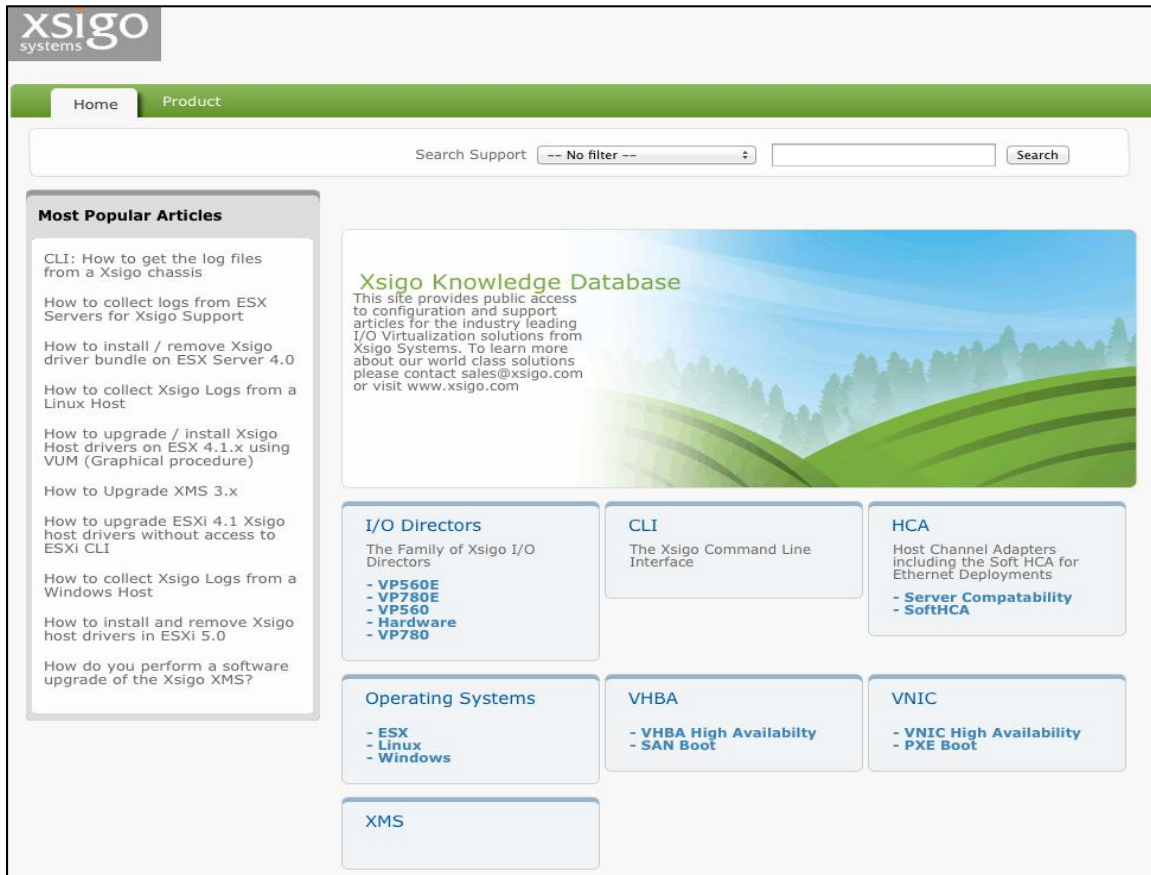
xsigo systems

Home Product

Search Support -- No filter -- Search

**Most Popular Articles**

CLI: How to get the log files from a Xsigo chassis

How to collect logs from ESX Servers for Xsigo Support

How to install / remove Xsigo driver bundle on ESX Server 4.0

How to collect Xsigo Logs from a Linux Host

How to upgrade / install Xsigo Host drivers on ESX 4.1.x using VUM (Graphical procedure)

How to Upgrade XMS 3.x

How to upgrade ESXi 4.1 Xsigo host drivers without access to ESXi CLI

How to collect Xsigo Logs from a Windows Host

How to install and remove Xsigo host drivers in ESXi 5.0

How do you perform a software upgrade of the Xsigo XMS?

Xsigo Knowledge Database
This site provides public access to configuration and support articles for the industry leading I/O Virtualization solutions from Xsigo Systems. To learn more about our world class solutions please contact sales@xsigo.com or visit www.xsigo.com

I/O Directors
The Family of Xsigo I/O Directors
- VP560E
- VP780E
- VP560
- Hardware
- VP780

CLI
The Xsigo Command Line Interface

HCA
Host Channel Adapters including the Soft HCA for Ethernet Deployments
- Server Compatability
- SoftHCA

Operating Systems
- ESX
- Linux
- Windows

VHBA
- VHBA High Availabilty
- SAN Boot

VNIC
- VNIC High Availability
- PXE Boot

XMS